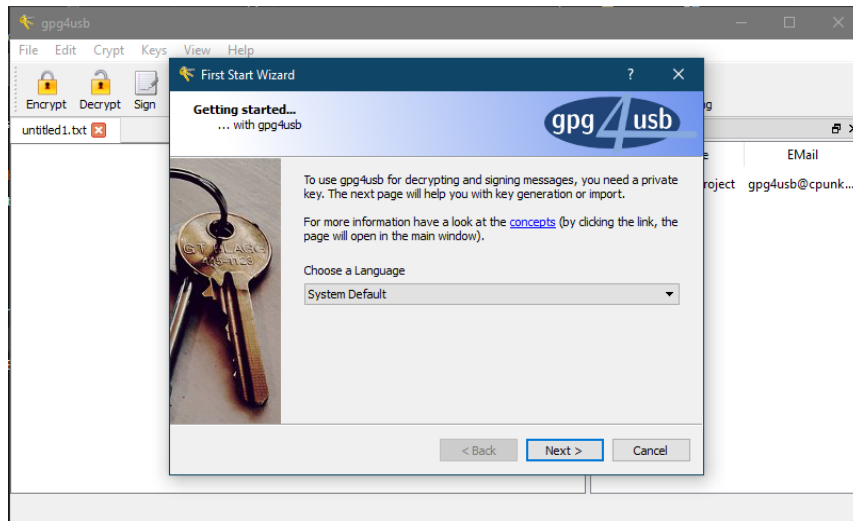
gpg4usb

File Edit Crypt Keys View Help

Encrypt Decrypt Sign

untitled1.txt

First Start Wizard

?

Getting started...
... with gpg4usb

gpg4usb

To use gpg4usb for decrypting and signing messages, you need a private key. The next page will help you with key generation or import.

For more information have a look at the concepts (by clicking the link, the page will open in the main window).

Choose a Language

System Default

< Back Next > Cancel

g

e EMail

roject gpg4usb@cpunk...